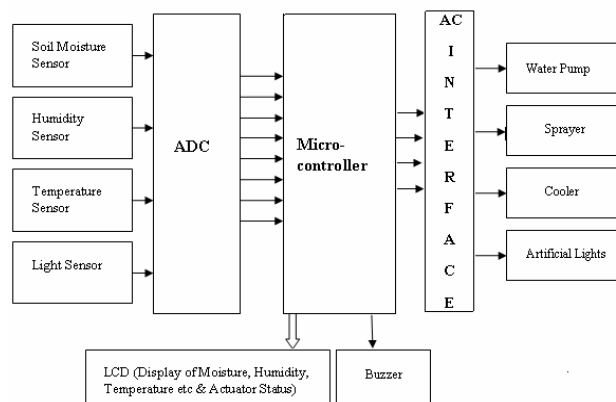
Soil Moisture Sensor

Humidity Sensor

Temperature Sensor

Light Sensor

ADC

Micro-controller

AC
I
N
T
E
R
F
A
C
E

Water Pump

Sprayer

Cooler

Artificial Lights

LCD (Display of Moisture, Humidity, Temperature etc & Actuator Status)

Buzzer